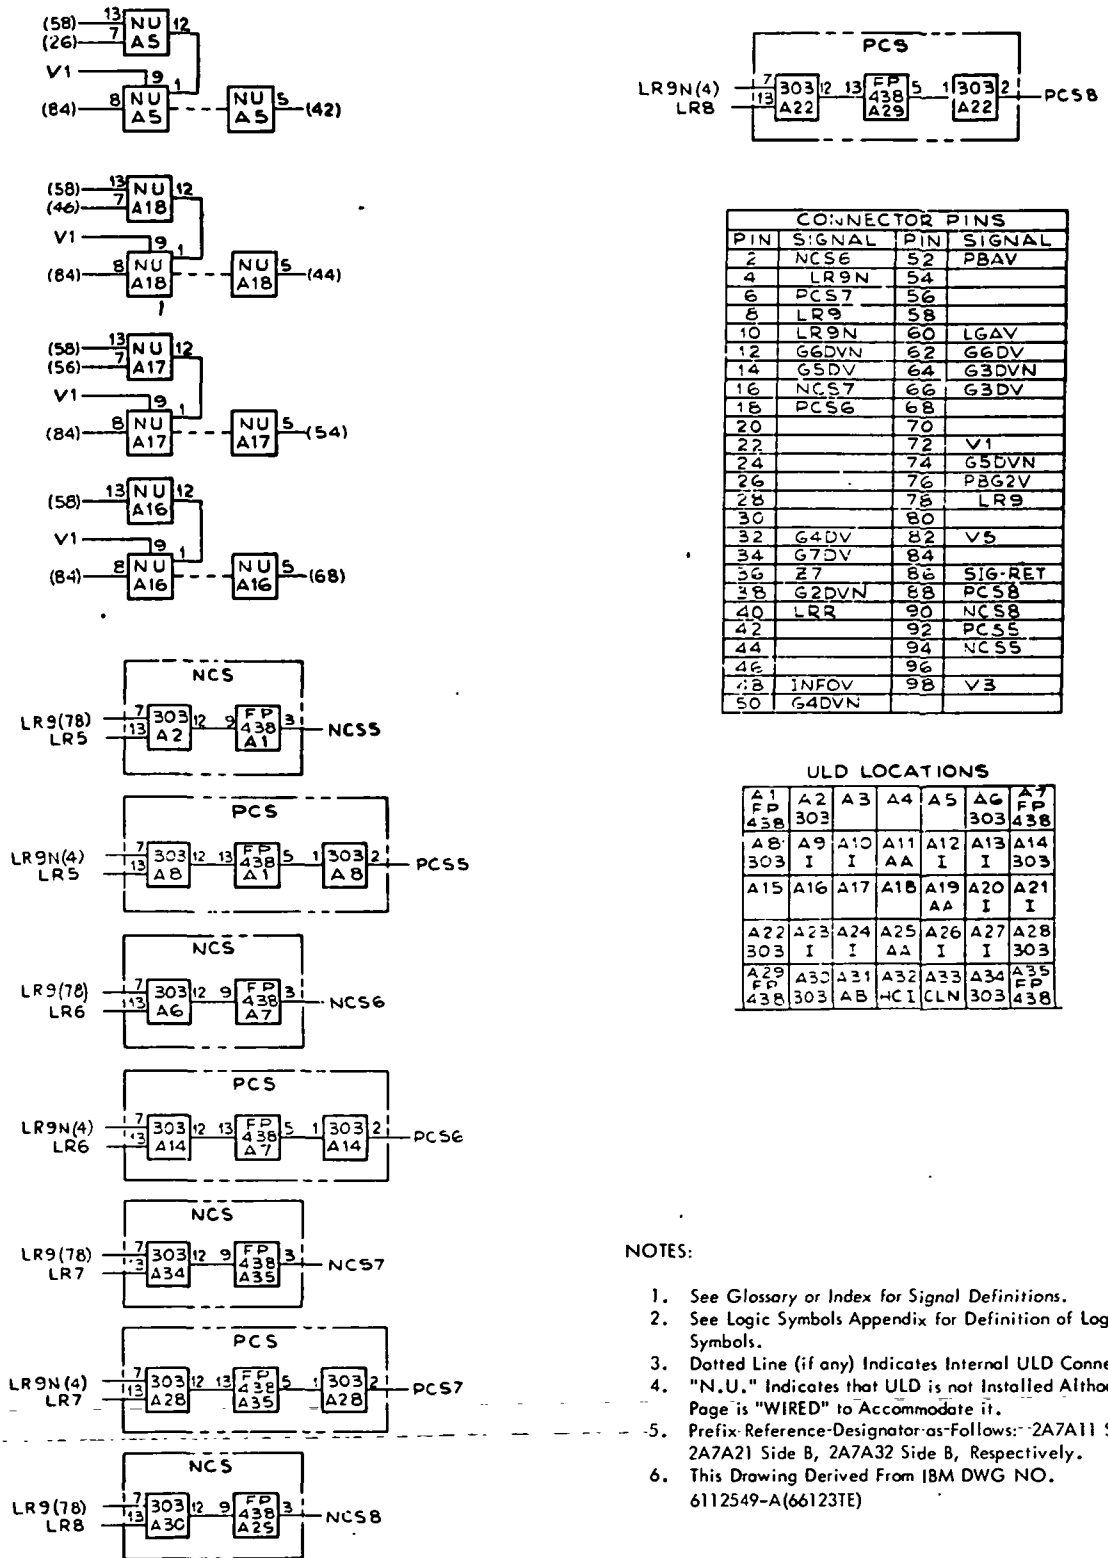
(58) 13 NU A5 12
(26) 7
V1 9 1
(84) 8 NU A5 NU A5 5 (42)

(58) 13 NU A18 12
(46) 7
V1 9 1
(84) 8 NU A18 NU A18 5 (44)

(58) 13 NU A17 12
(56) 7
V1 9 1
(84) 8 NU A17 NU A17 5 (54)

(58) 13 NU A16 12
V1 9 1
(84) 8 NU A16 NU A16 5 (68)

NCS
LR9(78) 7 303 A2 12 9 FP 438 A1 3 NCS5
LR5 13

PCS
LR9N(4) 7 303 A8 12 13 FP 438 A1 5 1 303 A8 2 PCS5
LR5 13

NCS
LR9(78) 7 303 A6 12 9 FP 438 A7 3 NCS6
LR6 13

PCS
LR9N(4) 7 303 A14 12 13 FP 438 A7 5 1 303 A14 2 PCS6
LR6 13

NCS
LR9(78) 7 303 A34 12 9 FP 438 A35 3 NCS7
LR7 13

PCS
LR9N(4) 7 303 A28 12 13 FP 438 A35 5 1 303 A28 2 PCS7
LR7 13

NCS
LR9(78) 7 303 A30 12 9 FP 438 A29 3 NCS8
LR8 13

PCS
LR9N(4) 7 303 A22 12 13 FP 438 A29 5 1 303 A22 2 PCS8
LR8 13

CONNECTOR PINS

| PIN | SIGNAL | PIN | SIGNAL |
|---|---|---|---|
| 2 | NCS6 | 52 | PBAV |
| 4 | LR9N | 54 | |
| 6 | PCS7 | 56 | |
| 8 | LR9 | 58 | |
| 10 | LR9N | 60 | LGAV |
| 12 | G6DVN | 62 | G6DV |
| 14 | G5DV | 64 | G3DVN |
| 16 | NCS7 | 66 | G3DV |
| 18 | PCS6 | 68 | |
| 20 | | 70 | |
| 22 | | 72 | V1 |
| 24 | | 74 | G5DVN |
| 26 | | 76 | PBG2V |
| 28 | | 78 | LR9 |
| 30 | | 80 | |
| 32 | G4DV | 82 | V5 |
| 34 | G7DV | 84 | |
| 36 | Z7 | 86 | SIG-RET |
| 38 | G2DVN | 88 | PCS8 |
| 40 | LRR | 90 | NCS8 |
| 42 | | 92 | PCS5 |
| 44 | | 94 | NCS5 |
| 46 | | 96 | |
| 48 | INFOV | 98 | V3 |
| 50 | G4DVN | | |

ULD LOCATIONS

| A1 FP 438 | A2 303 | A3 | A4 | A5 | A6 303 | A7 FP 438 |
|---|---|---|---|---|---|---|
| A8 303 | A9 I | A10 I | A11 AA | A12 I | A13 I | A14 303 |
| A15 | A16 | A17 | A18 | A19 AA | A20 I | A21 I |
| A22 303 | A23 I | A24 I | A25 AA | A26 I | A27 I | A28 303 |
| A29 FP 438 | A30 303 | A31 AB | A32 HCI | A33 CLN | A34 303 | A35 FP 438 |

NOTES:

1. See Glossary or Index for Signal Definitions.
2. See Logic Symbols Appendix for Definition of Log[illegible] Symbols.
3. Dotted Line (if any) Indicates Internal ULD Conne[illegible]
4. "N.U." Indicates that ULD is not Installed Althou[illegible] Page is "WIRED" to Accommodate it.
5. Prefix Reference Designator as Follows: 2A7A11 S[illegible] 2A7A21 Side B, 2A7A32 Side B, Respectively.
6. This Drawing Derived From IBM DWG NO. 6112549-A(66123TE)